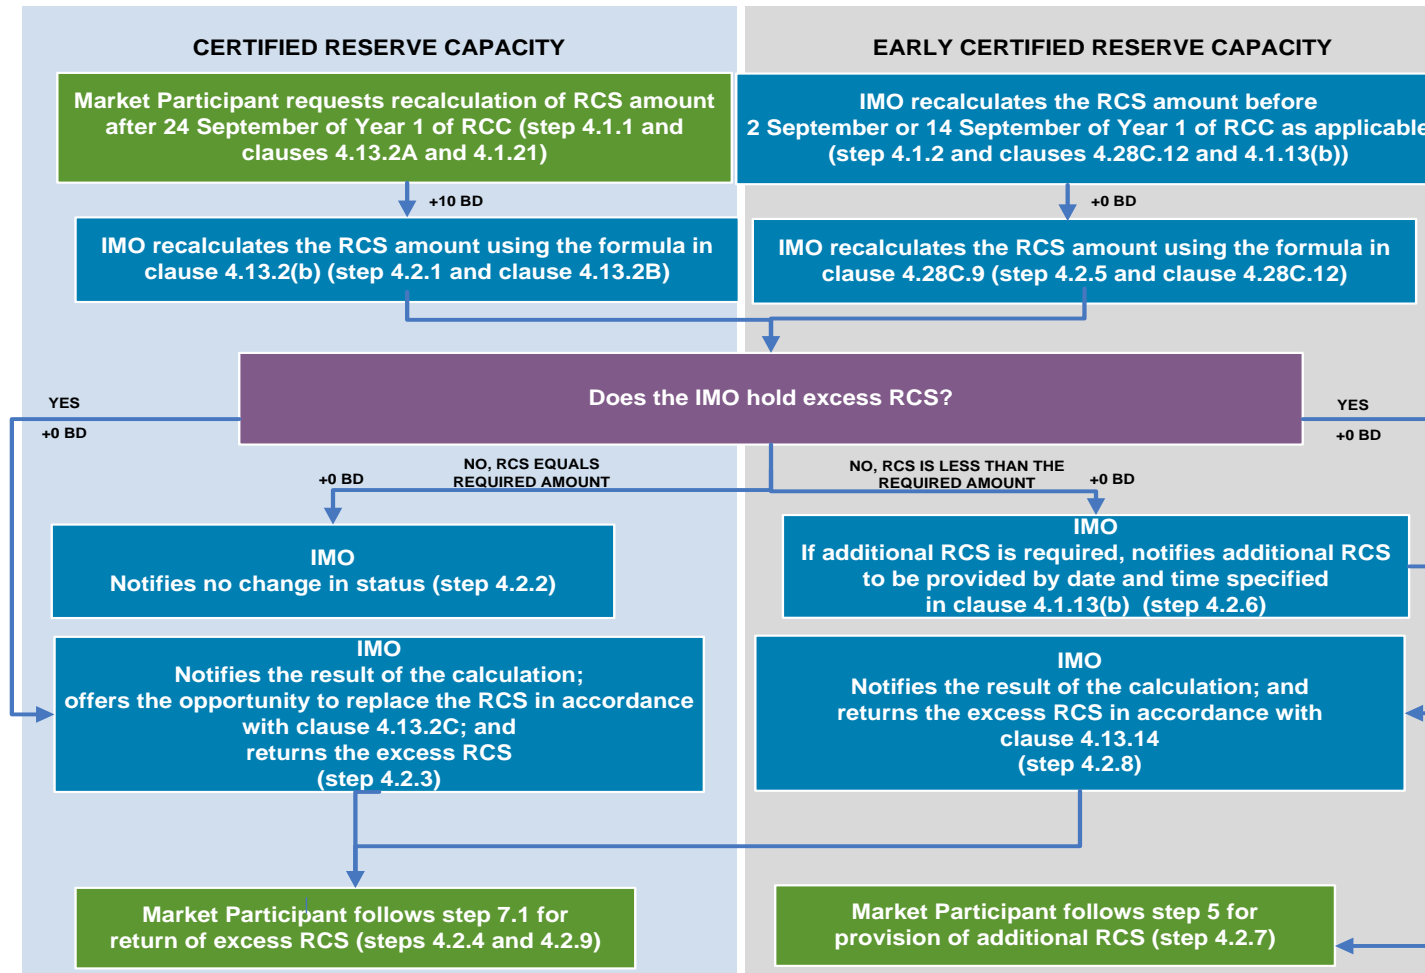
CERTIFIED RESERVE CAPACITY

EARLY CERTIFIED RESERVE CAPACITY

Market Participant requests recalculation of RCS amount after 24 September of Year 1 of RCC (step 4.1.1 and clauses 4.13.2A and 4.1.21)

IMO recalculates the RCS amount before 2 September or 14 September of Year 1 of RCC as applicable (step 4.1.2 and clauses 4.28C.12 and 4.1.13(b))

+10 BD

+0 BD

IMO recalculates the RCS amount using the formula in clause 4.13.2(b) (step 4.2.1 and clause 4.13.2B)

IMO recalculates the RCS amount using the formula in clause 4.28C.9 (step 4.2.5 and clause 4.28C.12)

YES

+0 BD

Does the IMO hold excess RCS?

YES

+0 BD

+0 BD

NO, RCS EQUALS REQUIRED AMOUNT

NO, RCS IS LESS THAN THE REQUIRED AMOUNT

+0 BD

IMO
Notifies no change in status (step 4.2.2)

IMO
If additional RCS is required, notifies additional RCS to be provided by date and time specified in clause 4.1.13(b) (step 4.2.6)

IMO
Notifies the result of the calculation; offers the opportunity to replace the RCS in accordance with clause 4.13.2C; and returns the excess RCS (step 4.2.3)

IMO
Notifies the result of the calculation; and returns the excess RCS in accordance with clause 4.13.14 (step 4.2.8)

Market Participant follows step 7.1 for return of excess RCS (steps 4.2.4 and 4.2.9)

Market Participant follows step 5 for provision of additional RCS (step 4.2.7)